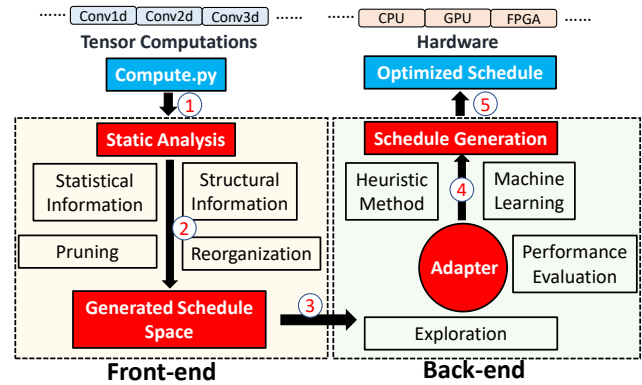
...... Conv1d Conv2d Conv3d ......

Tensor Computations

Compute.py

1

Static Analysis

Statistical Information

Structural Information

2

Pruning

Reorganization

Generated Schedule Space

3

Front-end

...... CPU GPU FPGA ......

Hardware

Optimized Schedule

5

Schedule Generation

Heuristic Method

4

Machine Learning

Adapter

Performance Evaluation

Exploration

Back-end